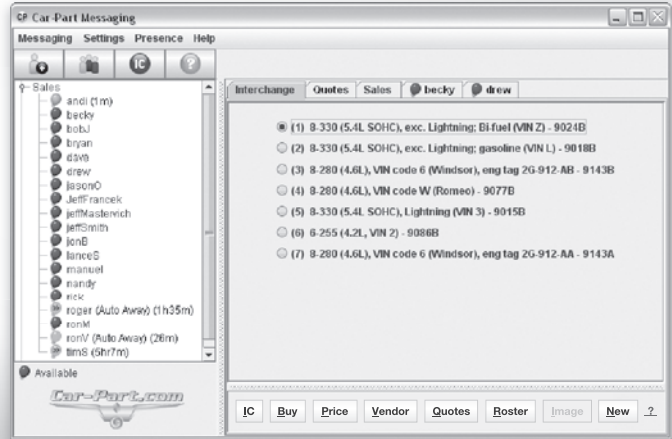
CP Car-Part Messaging

Messaging Settings Presence Help

IC ?

Sales
andi (1m)
becky
bobJ
bryan
dave
drew
jasonO
JeffFrancek
jeffMastervich
jeffSmith
jonB
lanceB
manuel
nandy
rick
roger (Auto Away) (1h35m)
ronM
ronV (Auto Away) (26m)
timS (5hr7m)

Available

Car-Part.com

Interchange Quotes Sales becky drew

(1) 8-330 (5.4L SOHC), exc. Lightning; Bi-fuel (VIN Z) - 9024B
(2) 8-330 (5.4L SOHC), exc. Lightning; gasoline (VIN L) - 9018B
(3) 8-280 (4.6L), VIN code 6 (Windsor), eng tag 2G-912-AB - 9143B
(4) 8-280 (4.6L), VIN code W (Romeo) - 9077B
(5) 8-330 (5.4L SOHC), Lightning (VIN 3) - 9015B
(6) 6-255 (4.2L, VIN 2) - 9086B
(7) 8-280 (4.6L), VIN code 6 (Windsor), eng tag 2G-912-AA - 9143A

IC Buy Price Vendor Quotes Roster Image New ?